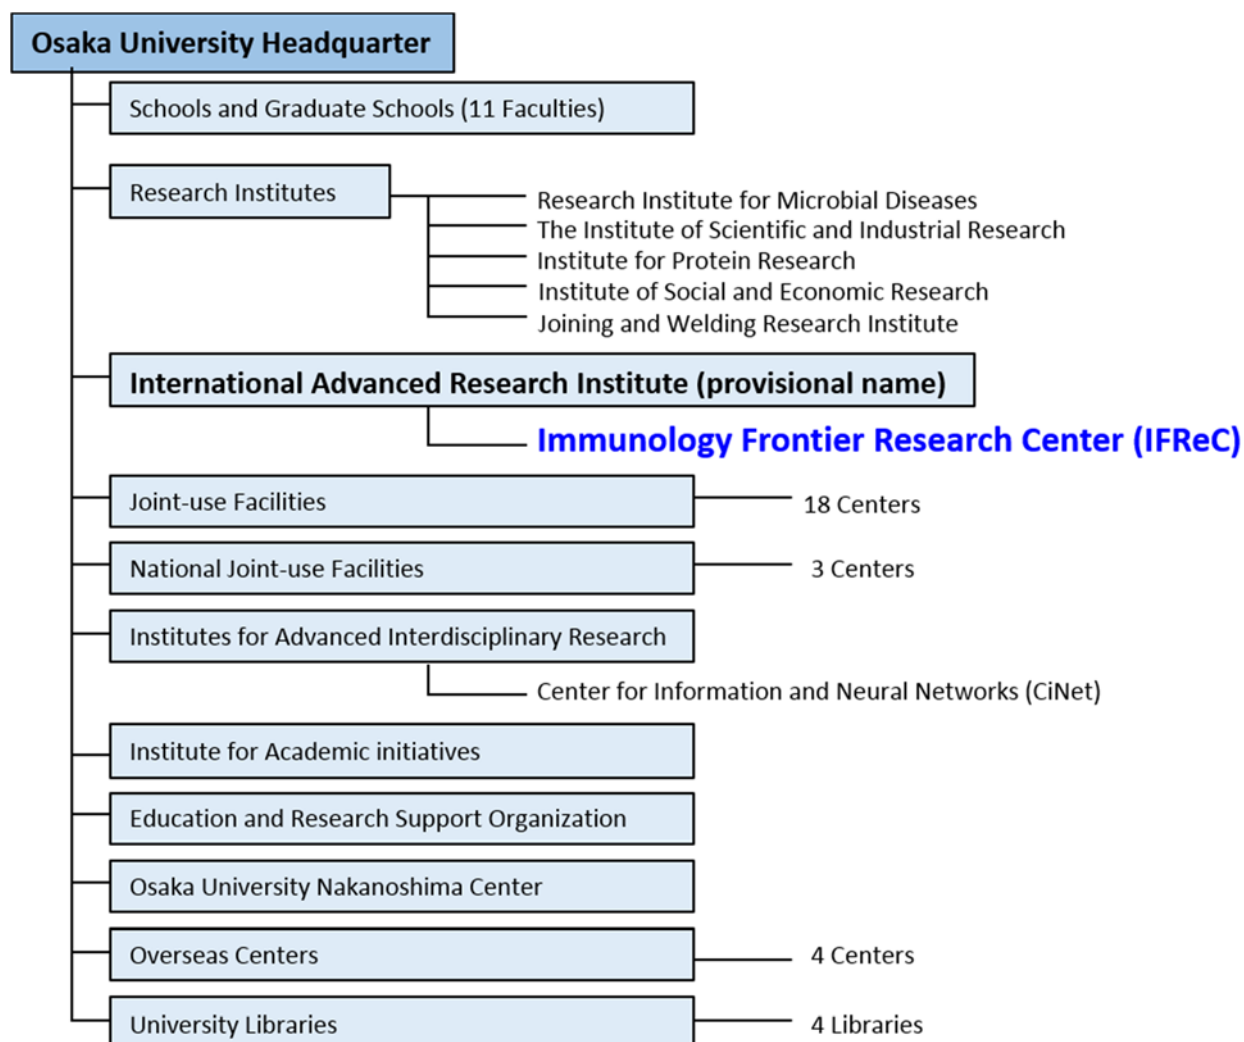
Osaka University Headquarter

Schools and Graduate Schools (11 Faculties)

Research Institutes

Research Institute for Microbial Diseases
The Institute of Scientific and Industrial Research
Institute for Protein Research
Institute of Social and Economic Research
Joining and Welding Research Institute

International Advanced Research Institute (provisional name)

Immunology Frontier Research Center (IFReC)

Joint-use Facilities

18 Centers

National Joint-use Facilities

3 Centers

Institutes for Advanced Interdisciplinary Research

Center for Information and Neural Networks (CiNet)

Institute for Academic initiatives

Education and Research Support Organization

Osaka University Nakanoshima Center

Overseas Centers

4 Centers

University Libraries

4 Libraries